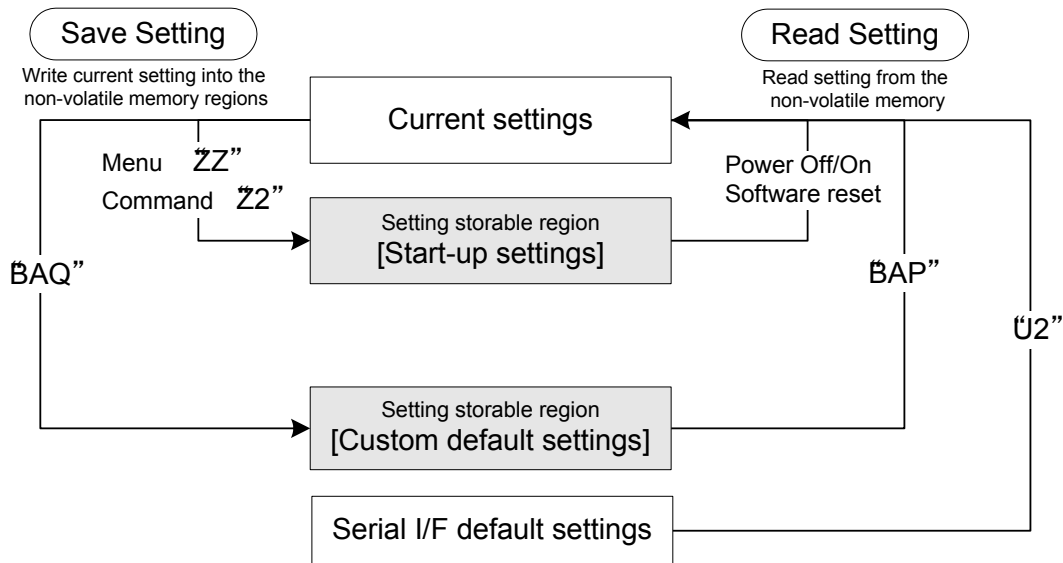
Save Setting

Write current setting into the non-volatile memory regions

Read Setting

Read setting from the non-volatile memory

Current settings

Menu "ZZ"

Command "Z2"

Power Off/On

Software reset

Setting storable region
[Start-up settings]

"BAQ"

"BAP"

"U2"

Setting storable region
[Custom default settings]

Serial I/F default settings